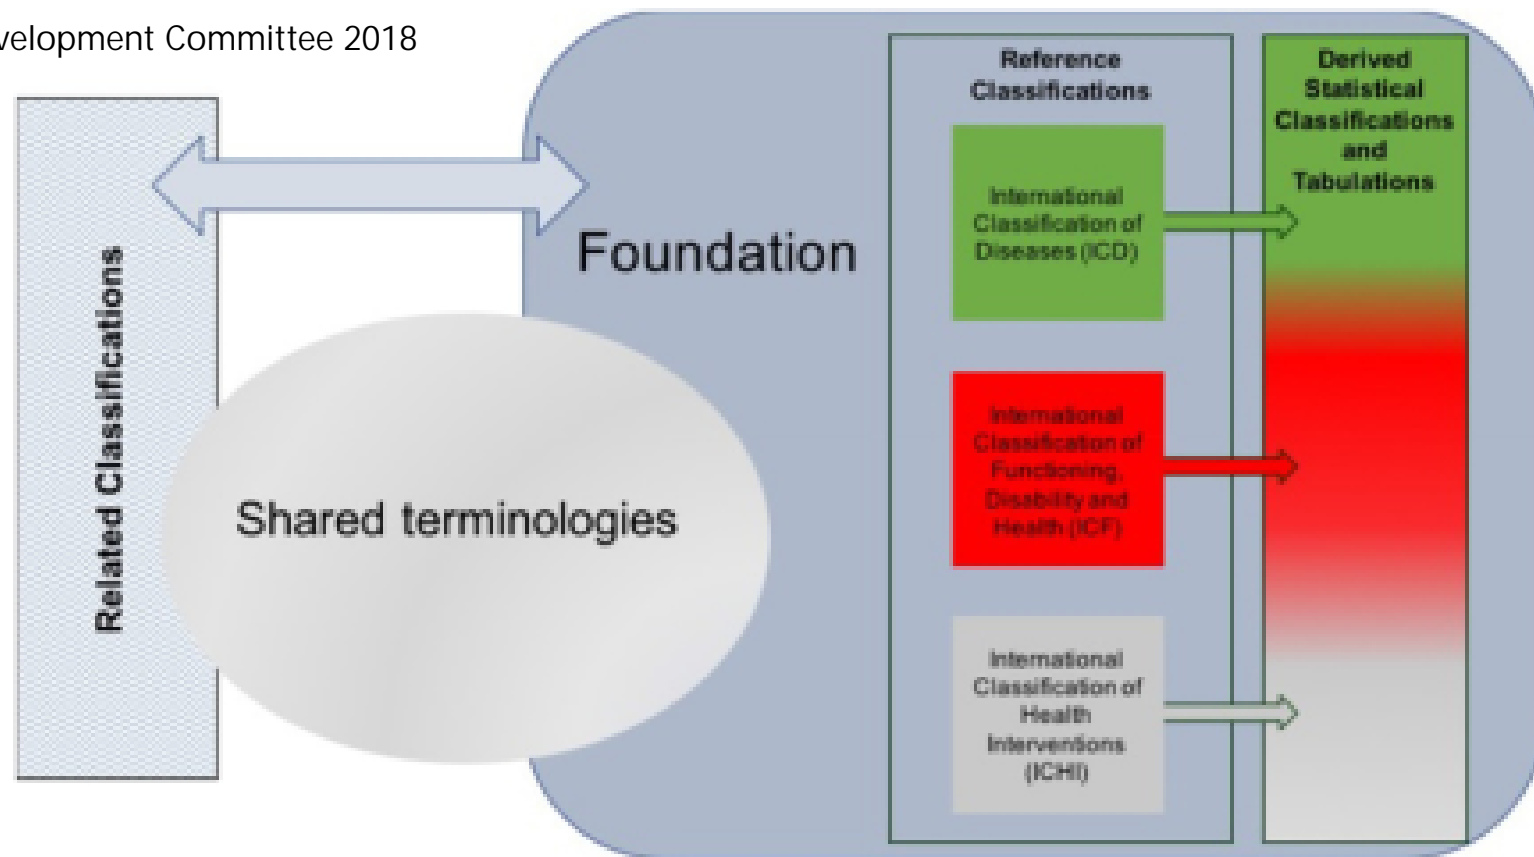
velopment Committee 2018

Related Classifications

Foundation

Shared terminologies

Reference Classifications

International Classification of Diseases (ICD)

International Classification of Functioning, Disability and Health (ICF)

International Classification of Health Interventions (ICHI)

Derived Statistical Classifications and Tabulations